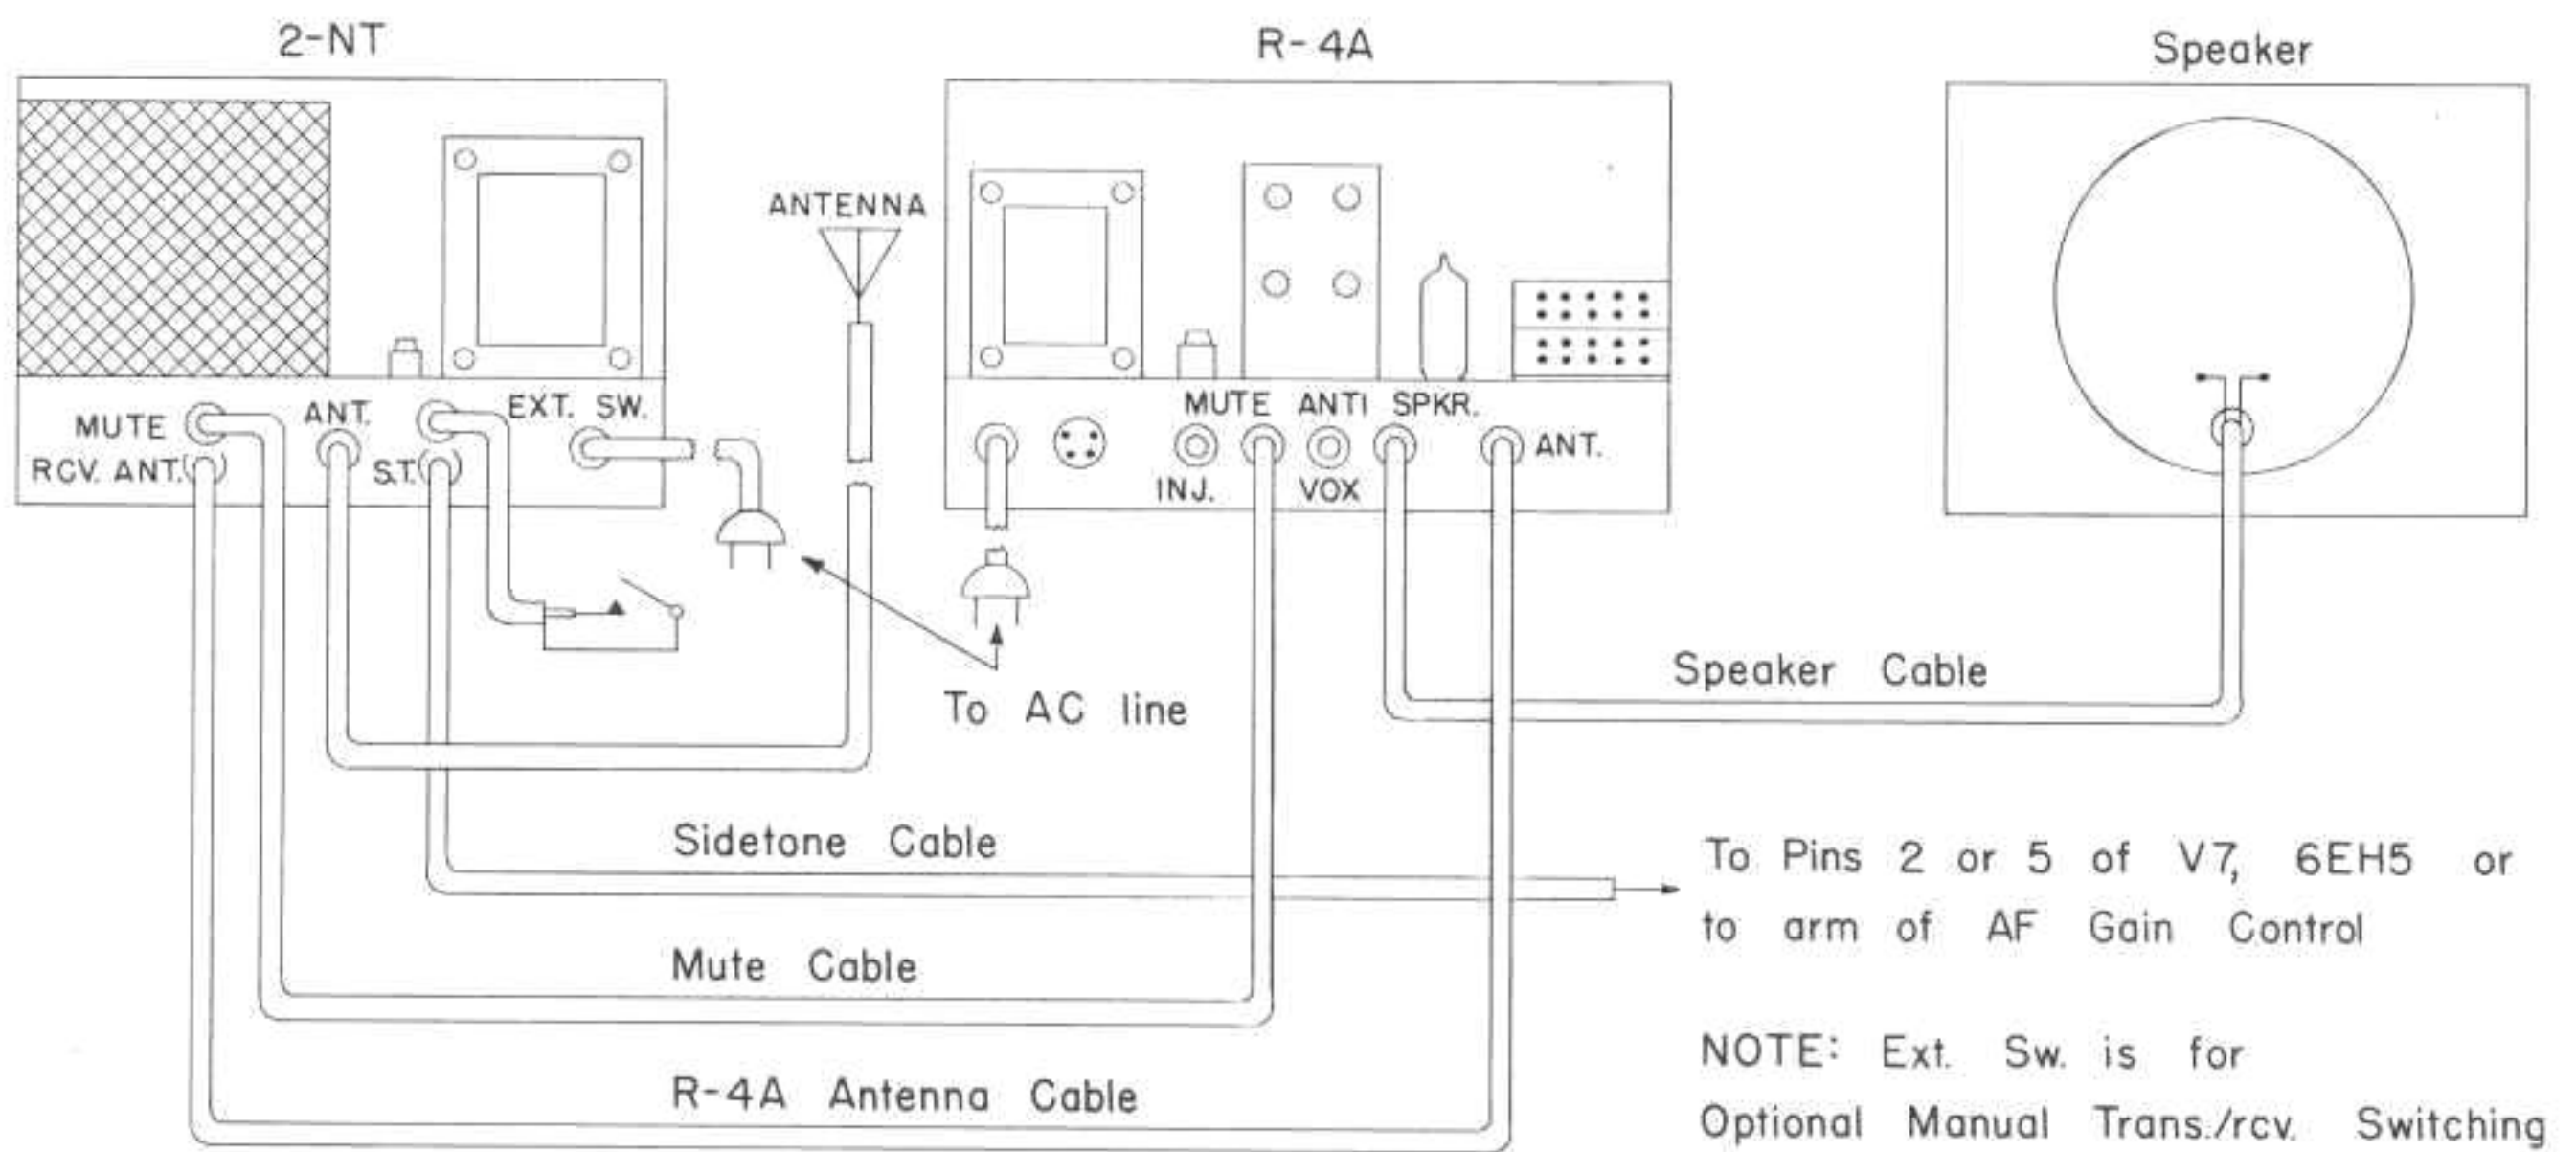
2-NT

R-4A

Speaker

ANTENNA

MUTE

RCV. ANT.

ANT.

S.T.

EXT. SW.

MUTE ANTI SPKR.

ANT.

INJ.

VOX

To AC line

Speaker Cable

Sidetone Cable

To Pins 2 or 5 of V7, 6EH5 or to arm of AF Gain Control

Mute Cable

NOTE: Ext. Sw. is for Optional Manual Trans./rcv. Switching

R-4A Antenna Cable